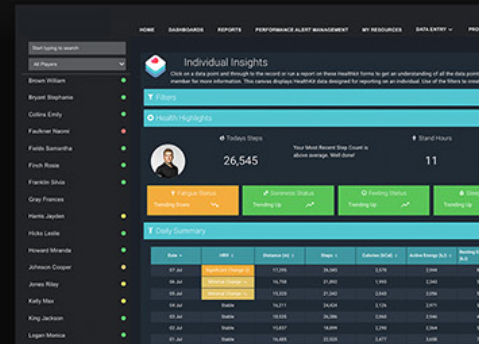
HOME DASHBOARDS REPORTS PERFORMANCE ALERT MANAGEMENT MY RESOURCES DATA ENTRY PRO

Start typing to search

All Players

Brown William
Bryant Stephanie
Collins Emily
Faulkner Naomi
Fields Samantha
Finch Rosie
Franklin Silvia
Gray Frances
Harris Jayden
Hicks Leslie
Howard Miranda
Johnson Cooper
Jones Riley
Kelly Max
King Jackson
Logan Monica

Individual Insights

Click on a data point and through to the record or run a report on these HealthKit forms to get an understanding of all the data point member for more information. This canvas displays HealthKit data designed for reporting on an individual. Use of the filters to cross

Filters

Health Highlights

Todays Steps

26,545

Your Most Recent Step Count is above average. Well done!

Stand Hours

11

Fatigue Status
Trending Down

Soreness Status
Trending Up

Feeling Status
Trending Up

Sleep
Trending

Daily Summary

| Date | HRV | Distance (m) | Steps | Calories (kCal) | Active Energy (kJ) | Resting Energy (kJ) |
|---|---|---|---|---|---|---|
| 07 Jul | Significant Change | 17,295 | 26,545 | 2,578 | 2,966 | |
| 06 Jul | Minimal Change | 16,798 | 21,892 | 1,955 | 2,588 | |
| 05 Jul | Minimal Change | 15,726 | 20,797 | 2,049 | 2,958 | |
| 04 Jul | Stable | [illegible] | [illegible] | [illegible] | 2,946 | |
| 03 Jul | Stable | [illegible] | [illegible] | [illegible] | 2,946 | |
| 02 Jul | Stable | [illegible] | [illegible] | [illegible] | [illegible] | |
| 01 Jul | Stable | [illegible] | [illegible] | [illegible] | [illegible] | |